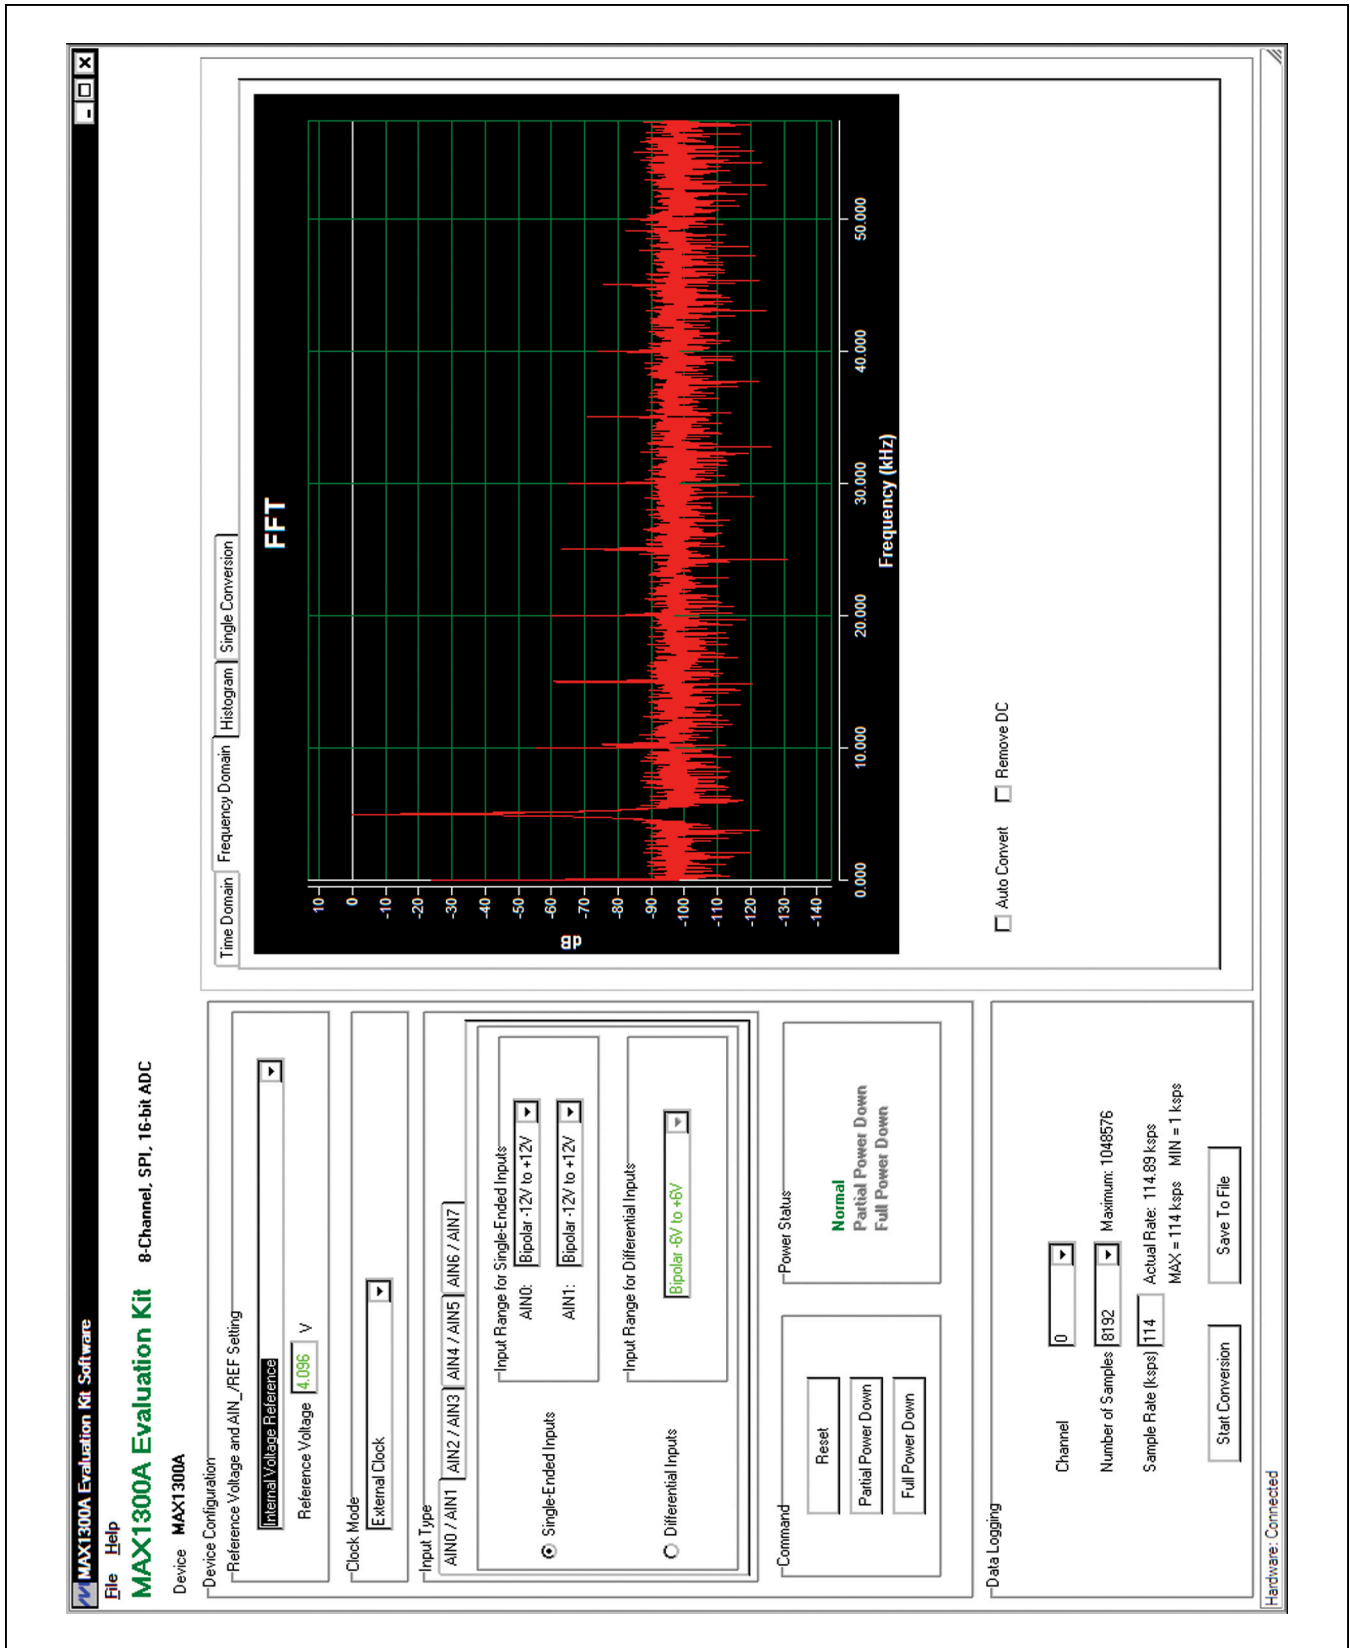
MAX1300A Evaluation Kit Software

File Help

MAX1300A Evaluation Kit 8-Channel, SPI, 16-bit ADC

Device MAX1300A

Device Configuration

Reference Voltage and AIN_/REF Setting

Internal Voltage Reference

Reference Voltage 4.096 V

Clock Mode

External Clock

Input Type

AIN0 / AIN1 AIN2 / AIN3 AIN4 / AIN5 AIN6 / AIN7

Single-Ended Inputs

Input Range for Single-Ended Inputs

AIN0: Bipolar -12V to +12V

AIN1: Bipolar -12V to +12V

Differential Inputs

Input Range for Differential Inputs

Bipolar -6V to +6V

Command

Reset

Partial Power Down

Full Power Down

Power Status

Normal
Partial Power Down
Full Power Down

Data Logging

Channel 0

Number of Samples 8192 Maximum: 1048576

Sample Rate (ksps) 114 Actual Rate: 114.89 ksps
MAX = 114 ksps MIN = 1 ksps

Start Conversion Save To File

Hardware: Connected

Time Domain Frequency Domain Histogram Single Conversion

FFT

dB

10 0 -10 -20 -30 -40 -50 -60 -70 -80 -90 -100 -110 -120 -130 -140

0.000 10.000 20.000 30.000 40.000 50.000

Frequency (kHz)

Auto Convert Remove DC